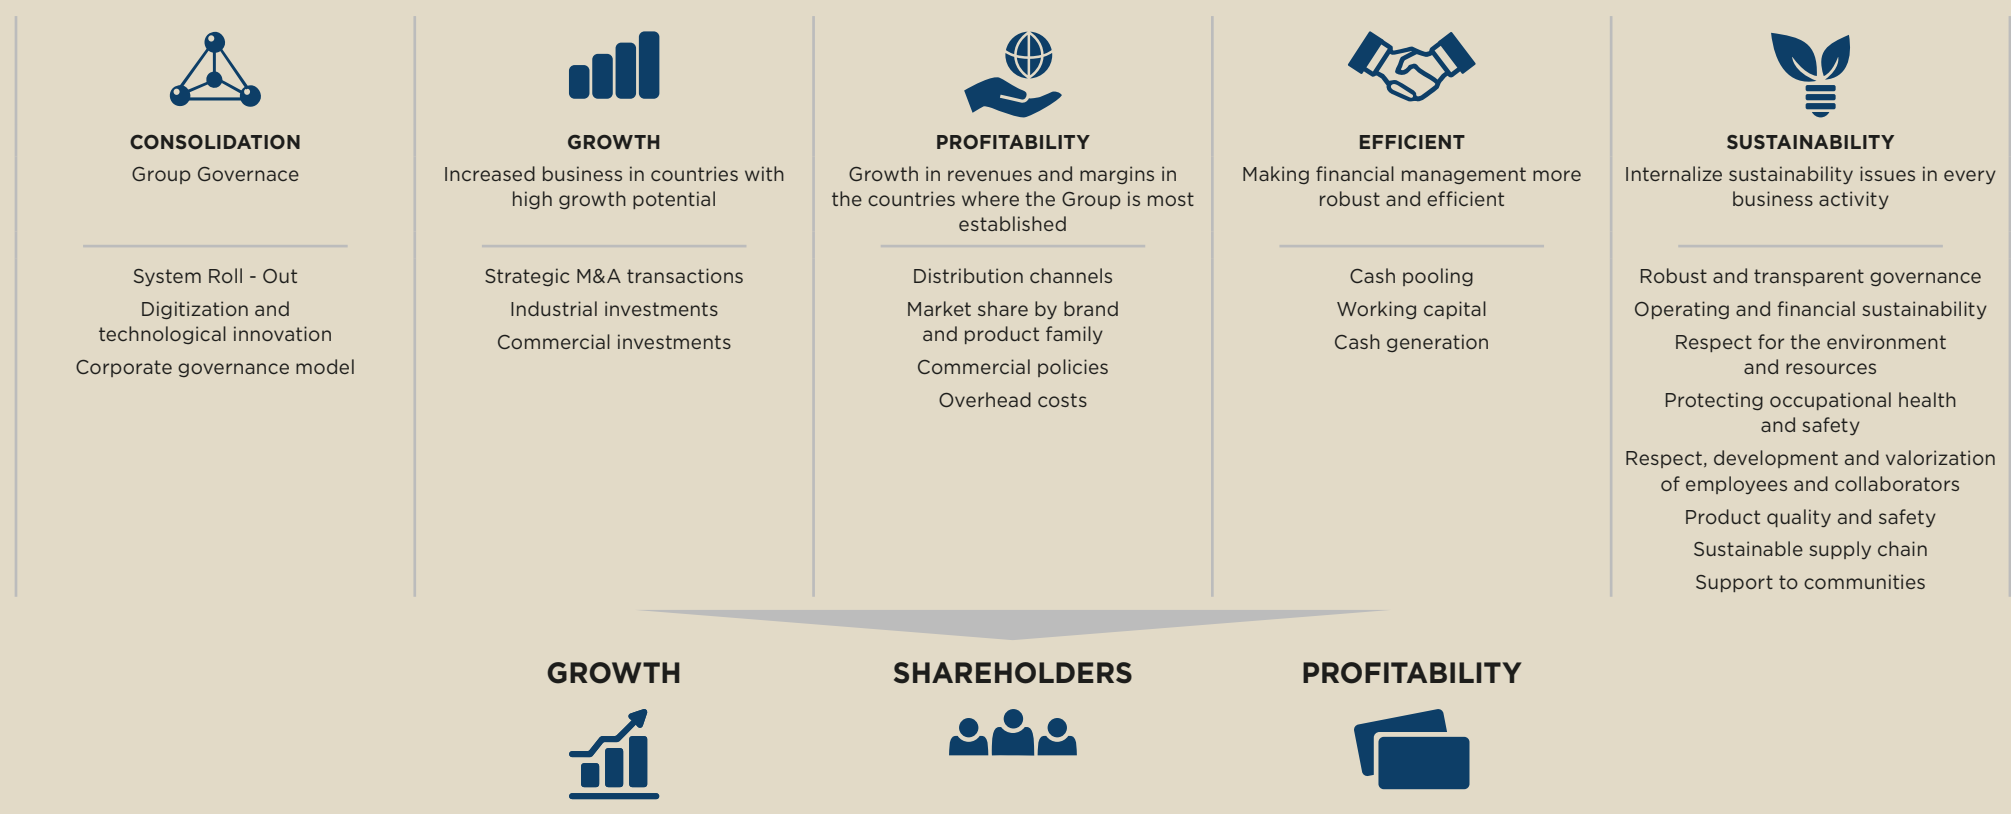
CONSOLIDATION
Group Governace

System Roll - Out
Digitization and technological innovation
Corporate governance model

GROWTH
Increased business in countries with high growth potential

Strategic M&A transactions
Industrial investments
Commercial investments

PROFITABILITY
Growth in revenues and margins in the countries where the Group is most established

Distribution channels
Market share by brand and product family
Commercial policies
Overhead costs

EFFICIENT
Making financial management more robust and efficient

Cash pooling
Working capital
Cash generation

SUSTAINABILITY
Internalize sustainability issues in every business activity

Robust and transparent governance
Operating and financial sustainability
Respect for the environment and resources
Protecting occupational health and safety
Respect, development and valorization of employees and collaborators
Product quality and safety
Sustainable supply chain
Support to communities

GROWTH

SHAREHOLDERS

PROFITABILITY